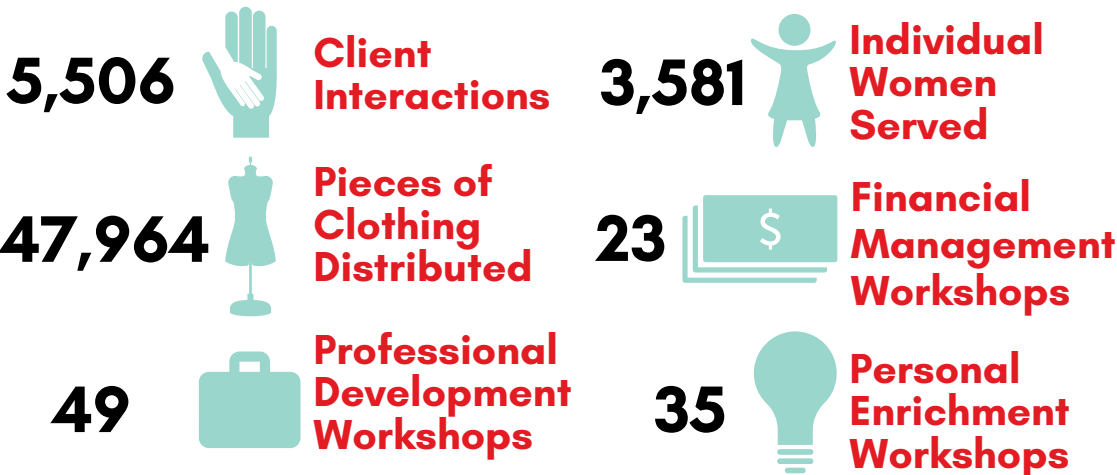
5,506 Client Interactions

3,581 Individual Women Served

47,964 Pieces of Clothing Distributed

23 $ Financial Management Workshops

49 Professional Development Workshops

35 Personal Enrichment Workshops